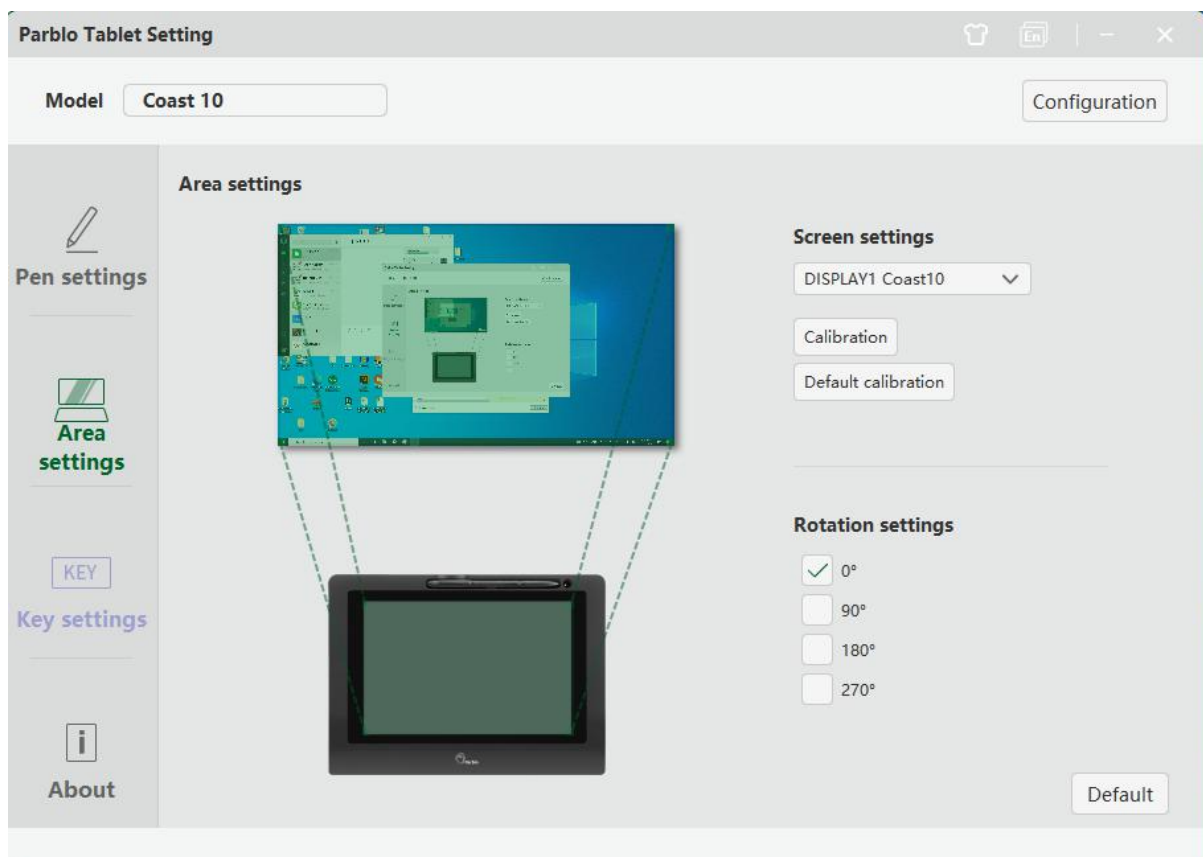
Parblo Tablet Setting

En

Model Coast 10

Configuration

Pen settings

Area settings

KEY

Key settings

i

About

Area settings

Screen settings

DISPLAY1 Coast10

Calibration

Default calibration

Rotation settings

0°

90°

180°

270°

Default